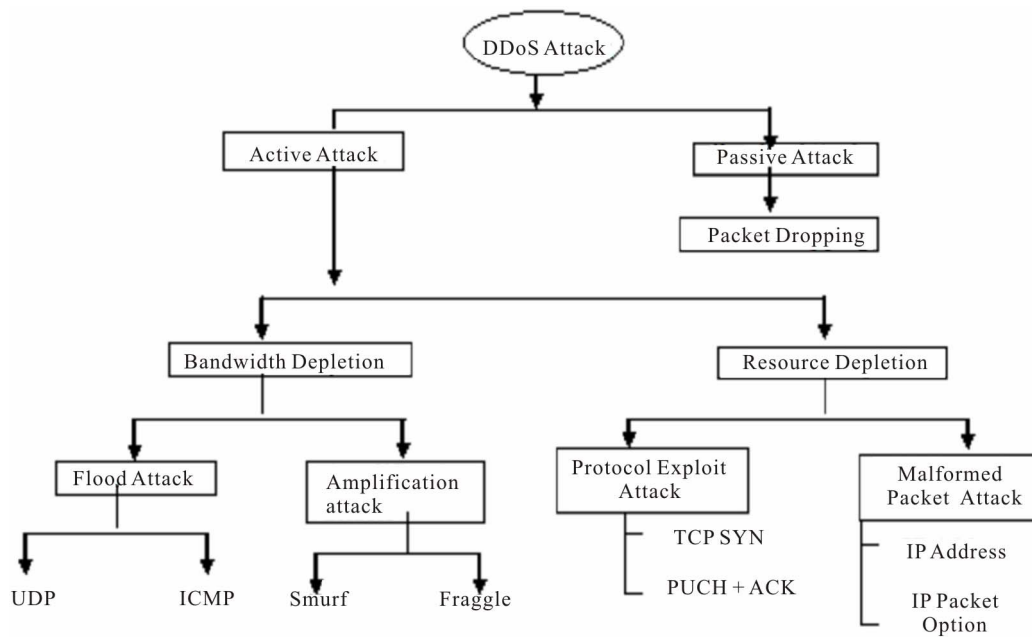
DDoS Attack

Active Attack

Passive Attack

Packet Dropping

Bandwidth Depletion

Resource Depletion

Flood Attack

Amplification attack

Protocol Exploit Attack

Malformed Packet Attack

UDP

ICMP

Smurf

Fraggle

TCP SYN

PUCH + ACK

IP Address

IP Packet Option